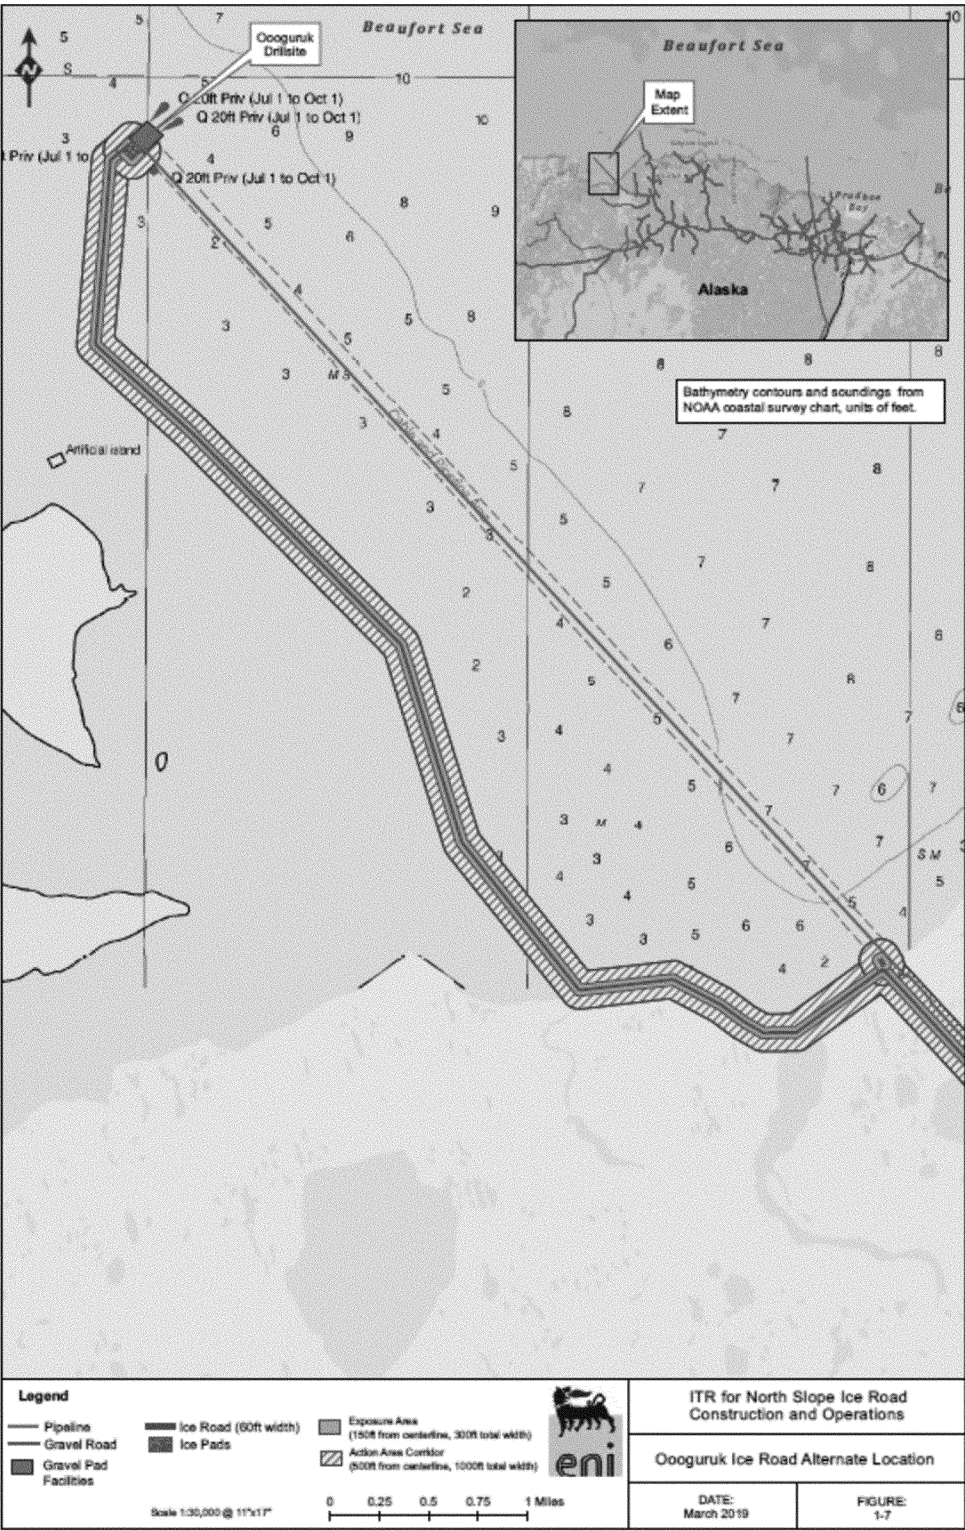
Beaufort Sea

Oooguruk Drillsite

Q 20ft Priv (Jul 1 to Oct 1)
Q 20ft Priv (Jul 1 to Oct 1)
Q 20ft Priv (Jul 1 to Oct 1)
Priv (Jul 1 to

Beaufort Sea

Map Extent

Alaska

Prudhoe Bay

Bathymetry contours and soundings from NOAA coastal survey chart, units of feet.

Artificial island

5 7 5 S 4 5 10 3 6 9 10 4 3 2 5 6 8 9 4 3 5 5 8 3 M S 5 3 4 8 8 8 6 7 5 7 8 3 5 7 3 2 5 7 8 4 6 7 8 2 5 8 5 7 7 3 4 4 7 6 5 7 6 7 3 M 4 7 3 6 S M 4 5 5 3 4 4 3 5 6 6 3 4 2

0

Legend
Pipeline
Gravel Road
Gravel Pad Facilities
Ice Road (60ft width)
Ice Pads
Exposure Area (150ft from centerline, 300ft total width)
Action Area Corridor (500ft from centerline, 1000ft total width)

eni

Scale 1:30,000 @ 11"x17"
0 0.25 0.5 0.75 1 Miles

ITR for North Slope Ice Road Construction and Operations

Oooguruk Ice Road Alternate Location

DATE: March 2019

FIGURE: 1-7